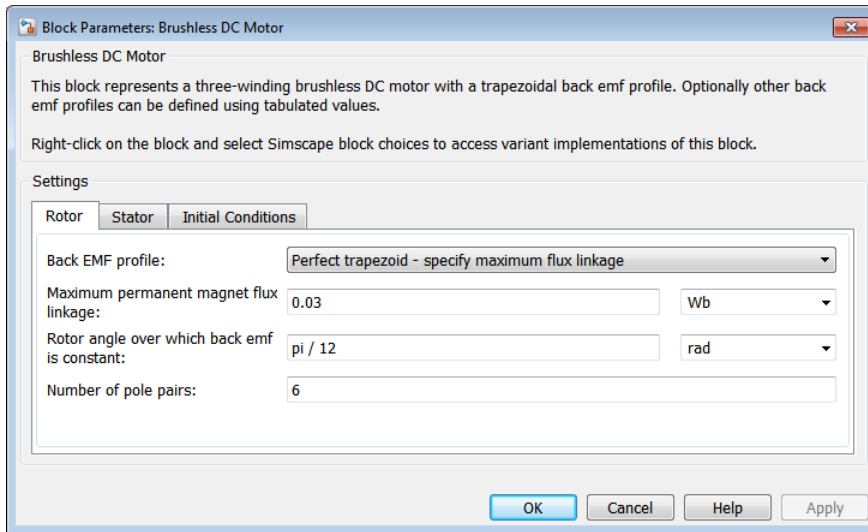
Block Parameters: Brushless DC Motor

Brushless DC Motor

This block represents a three-winding brushless DC motor with a trapezoidal back emf profile. Optionally other back emf profiles can be defined using tabulated values.

Right-click on the block and select Simscape block choices to access variant implementations of this block.

Settings

Rotor | Stator | Initial Conditions

Back EMF profile: Perfect trapezoid - specify maximum flux linkage

Maximum permanent magnet flux linkage: 0.03 Wb

Rotor angle over which back emf is constant: pi / 12 rad

Number of pole pairs: 6

OK | Cancel | Help | Apply